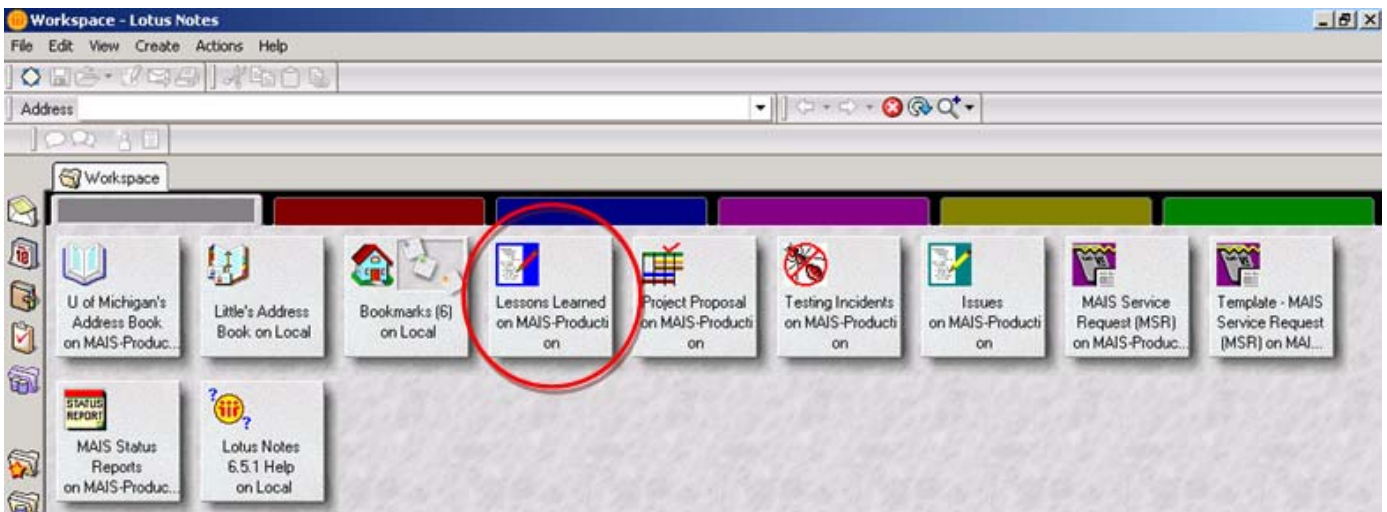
Workspace - Lotus Notes

File Edit View Create Actions Help

Address

Workspace

U of Michigan's Address Book on MAIS-Produc...

Little's Address Book on Local

Bookmarks (6) on Local

Lessons Learned on MAIS-Production

Project Proposal on MAIS-Production

Testing Incidents on MAIS-Production

Issues on MAIS-Production

MAIS Service Request (MSR) on MAIS-Produc...

Template - MAIS Service Request (MSR) on MAI...

STATUS REPORT

MAIS Status Reports on MAIS-Produc...

Lotus Notes 6.5.1 Help on Local